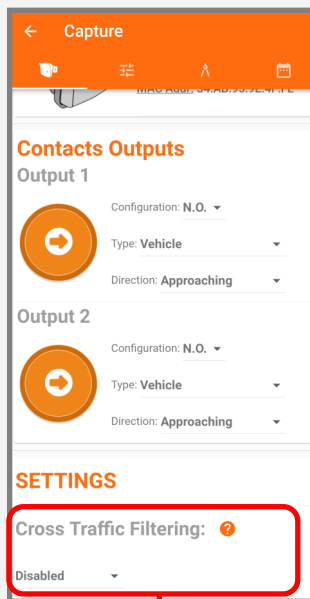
Capture

MAC Addr: 54:AB:93:9E:4F:FE

Contacts Outputs

Output 1

Configuration: N.O.

Type: Vehicle

Direction: Approaching

Output 2

Configuration: N.O.

Type: Vehicle

Direction: Approaching

SETTINGS

Cross Traffic Filtering: ?

Disabled